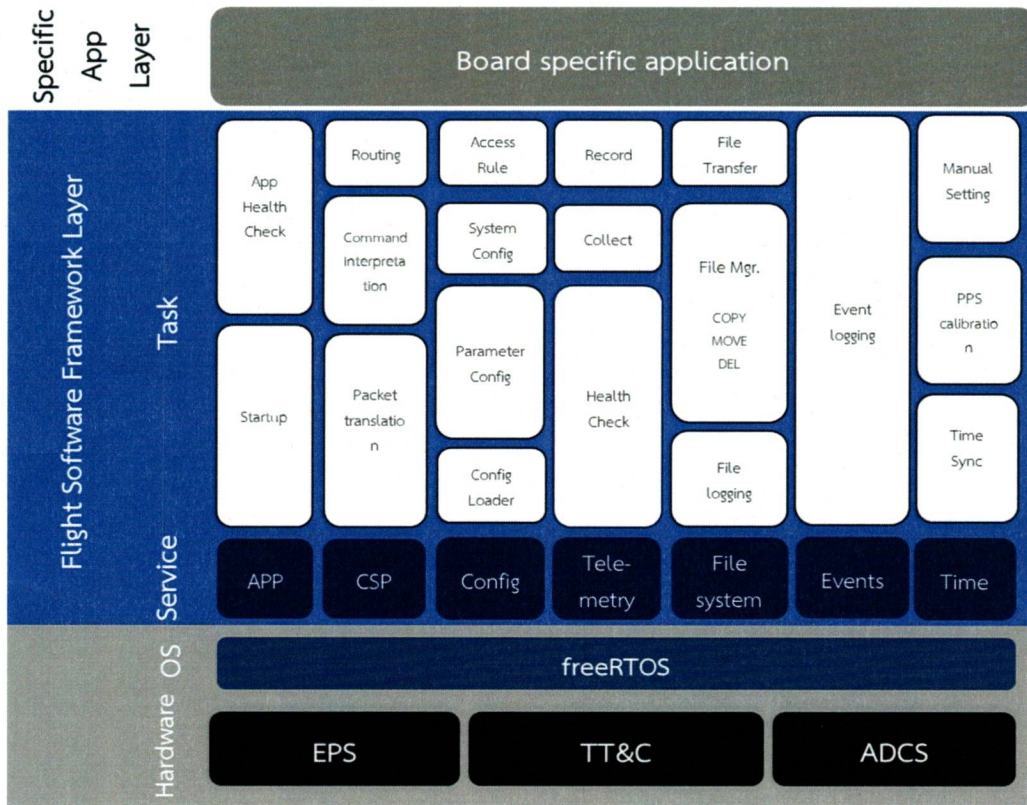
Specific App Layer

Board specific application

Flight Software Framework Layer

Task

App Health Check

Startup

Routing

Command Interpretation

Packet translation

Access Rule

System Config

Parameter Config

Config Loader

Record

Collect

Health Check

File Transfer

File Mgr.
COPY
MOVE
DEL

File logging

Event logging

Manual Setting

PPS calibration

Time Sync

Service

APP

CSP

Config

Telemetry

File system

Events

Time

OS

freeRTOS

Hardware

EPS

TT&C

ADCS